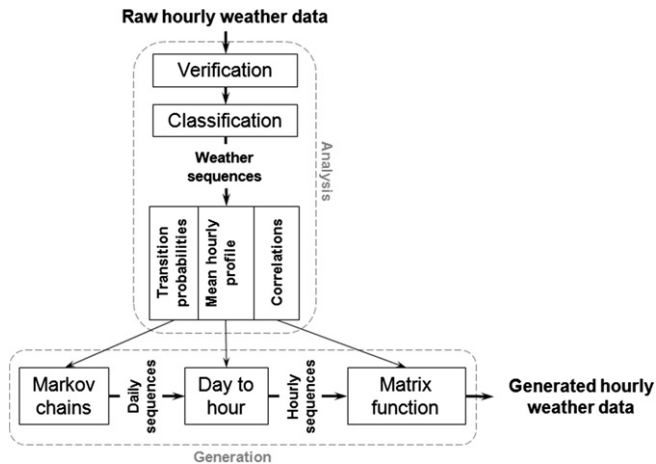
Raw hourly weather data

Verification

Classification

Weather sequences

Analysis

Transition probabilities

Mean hourly profile

Correlations

Markov chains

Daily sequences

Day to hour

Hourly sequences

Matrix function

Generated hourly weather data

Generation